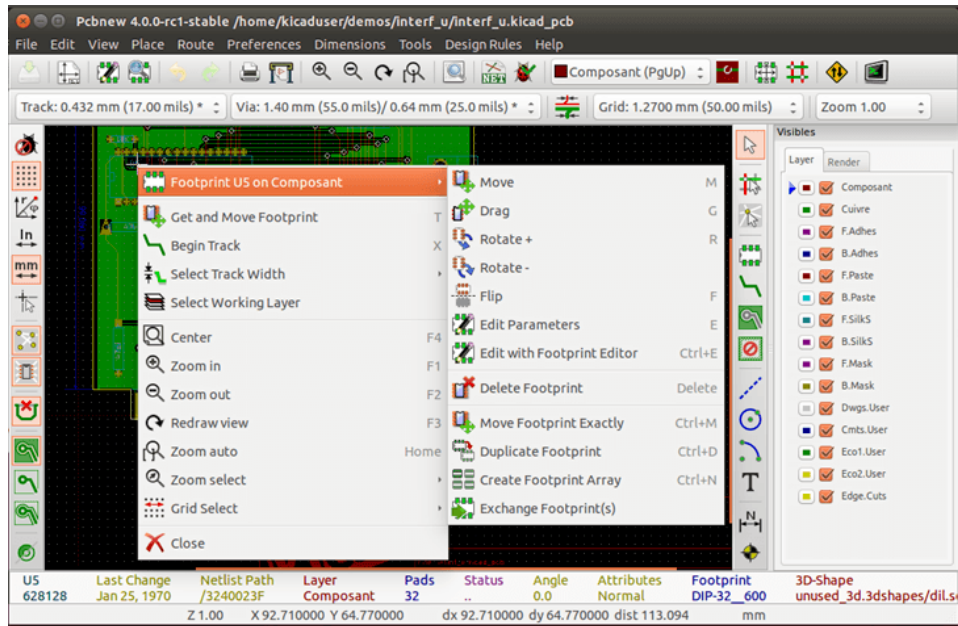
Pcbnew 4.0.0-rc1-stable /home/kicaduser/demos/interf_u/interf_u.kicad_pcb

File Edit View Place Route Preferences Dimensions Tools Design Rules Help

Composant (PgUp)

Track: 0.432 mm (17.00 mils) * Via: 1.40 mm (55.0 mils)/ 0.64 mm (25.0 mils) * Grid: 1.2700 mm (50.00 mils) Zoom 1.00

In

mm

Footprint U5 on Composant

Get and Move Footprint T

Begin Track X

Select Track Width

Select Working Layer

Center F4

Zoom in F1

Zoom out F2

Redraw view F3

Zoom auto Home

Zoom select

Grid Select

Close

Move M

Drag G

Rotate + R

Rotate -

Flip F

Edit Parameters E

Edit with Footprint Editor Ctrl+E

Delete Footprint Delete

Move Footprint Exactly Ctrl+M

Duplicate Footprint Ctrl+D

Create Footprint Array Ctrl+N

Exchange Footprint(s)

T

Visibles

Layer Render

Composant
Cuivre
F.Adhes
B.Adhes
F.Paste
B.Paste
F.SilkS
B.SilkS
F.Mask
B.Mask
Dwgs.User
Cmts.User
Eco1.User
Eco2.User
Edge.Cuts

| U5 | Last Change | Netlist Path | Layer | Pads | Status | Angle | Attributes | Footprint | 3D-Shape |
|---|---|---|---|---|---|---|---|---|---|
| 628128 | Jan 25, 1970 | /3240023F | Composant | 32 | .. | 0.0 | Normal | DIP-32__600 | unused_3d.3dshapes/dil.s |

Z 1.00 X 92.710000 Y 64.770000 dx 92.710000 dy 64.770000 dist 113.094 mm